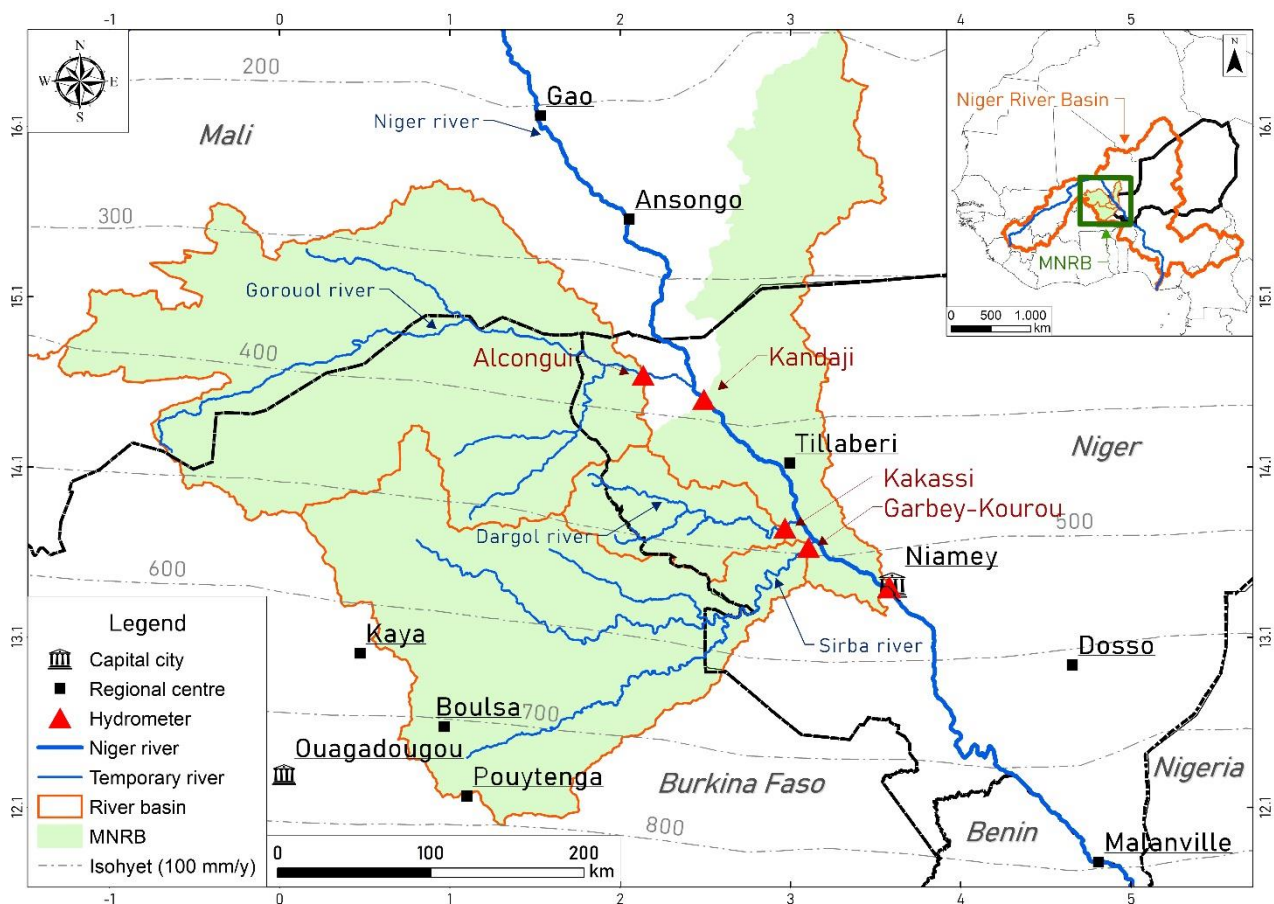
-1 0 1 2 3 4 5

N
W E
S

200
Gao
Niger river
Mali
Ansongo
300
Gorouol river
400
Alconguí
Kandaji
Tillaberi
Niger
Kakassi
Garbey-Kourou
Dargol river
500
600
Niamey
Sirba river
Kaya
Dosso
Boulsa
700
Ouagadougou
Pouytenga
Burkina Faso
Nigeria
800
Benin
Malanville

N
Niger River Basin
MNRB
0 500 1.000
km

Legend
Capital city
Regional centre
Hydrometer
Niger river
Temporary river
River basin
MNRB
Isohyet (100 mm/y)

0 100 200
km

16.1
15.1
14.1
13.1
12.1

-1 0 1 2 3 4 5